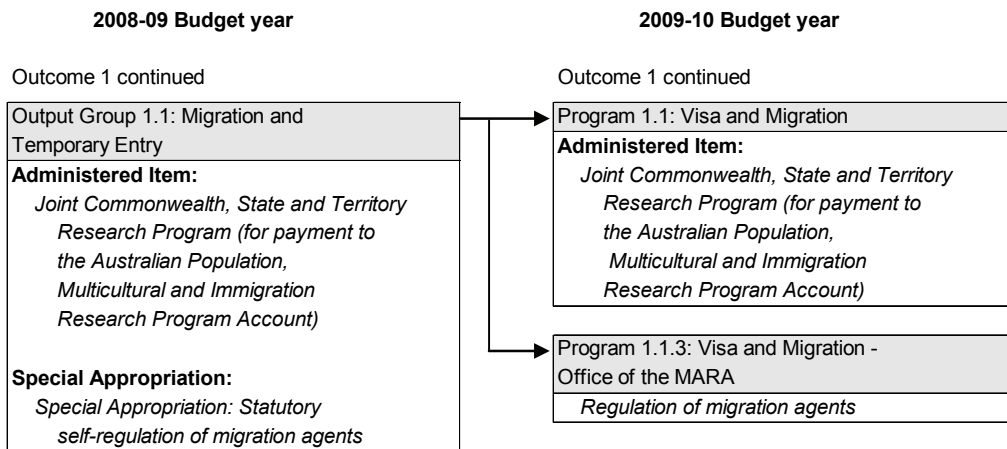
2008-09 Budget year

Outcome 1 continued

Output Group 1.1: Migration and Temporary Entry

Administered Item:

Joint Commonwealth, State and Territory Research Program (for payment to the Australian Population, Multicultural and Immigration Research Program Account)

Special Appropriation:

Special Appropriation: Statutory self-regulation of migration agents

2009-10 Budget year

Outcome 1 continued

Program 1.1: Visa and Migration

Administered Item:

Joint Commonwealth, State and Territory Research Program (for payment to the Australian Population, Multicultural and Immigration Research Program Account)

Program 1.1.3: Visa and Migration - Office of the MARA

Regulation of migration agents